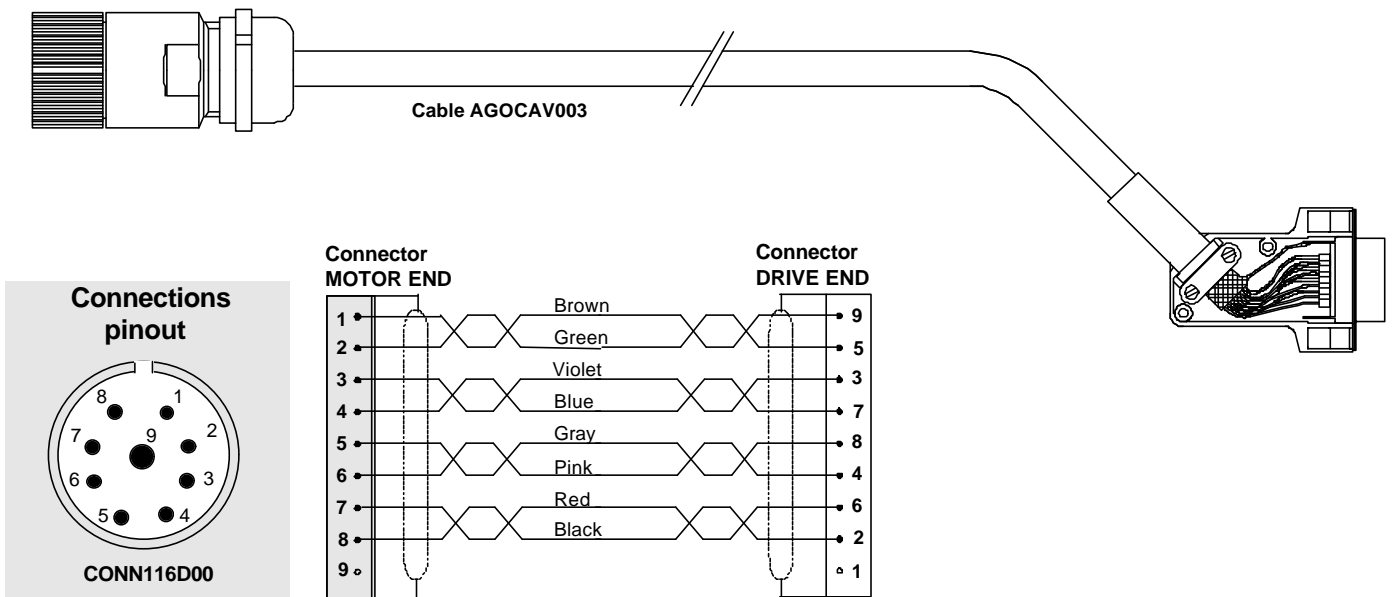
Cable AGOCAV003

Connections pinout

8 1 7 9 2 6 3 5 4

CONN116D00

Connector MOTOR END

Connector DRIVE END

| MOTOR END | Color | DRIVE END |
|---|---|---|
| 1 | Brown | 9 |
| 2 | Green | 5 |
| 3 | Violet | 3 |
| 4 | Blue | 7 |
| 5 | Gray | 8 |
| 6 | Pink | 4 |
| 7 | Red | 6 |
| 8 | Black | 2 |
| 9 | | 1 |